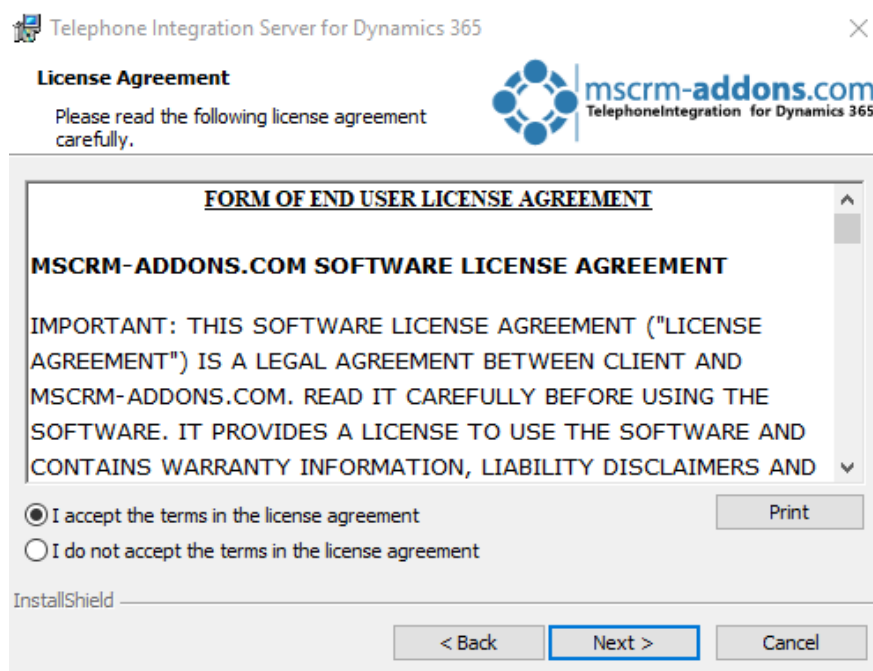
Telephone Integration Server for Dynamics 365

License Agreement

Please read the following license agreement carefully.

mscrm-addons.com
TelephoneIntegration for Dynamics 365

FORM OF END USER LICENSE AGREEMENT

MSCRM-ADDONS.COM SOFTWARE LICENSE AGREEMENT

IMPORTANT: THIS SOFTWARE LICENSE AGREEMENT ("LICENSE AGREEMENT") IS A LEGAL AGREEMENT BETWEEN CLIENT AND MSCRM-ADDONS.COM. READ IT CAREFULLY BEFORE USING THE SOFTWARE. IT PROVIDES A LICENSE TO USE THE SOFTWARE AND CONTAINS WARRANTY INFORMATION, LIABILITY DISCLAIMERS AND

I accept the terms in the license agreement

I do not accept the terms in the license agreement

Print

InstallShield

< Back

Next >

Cancel